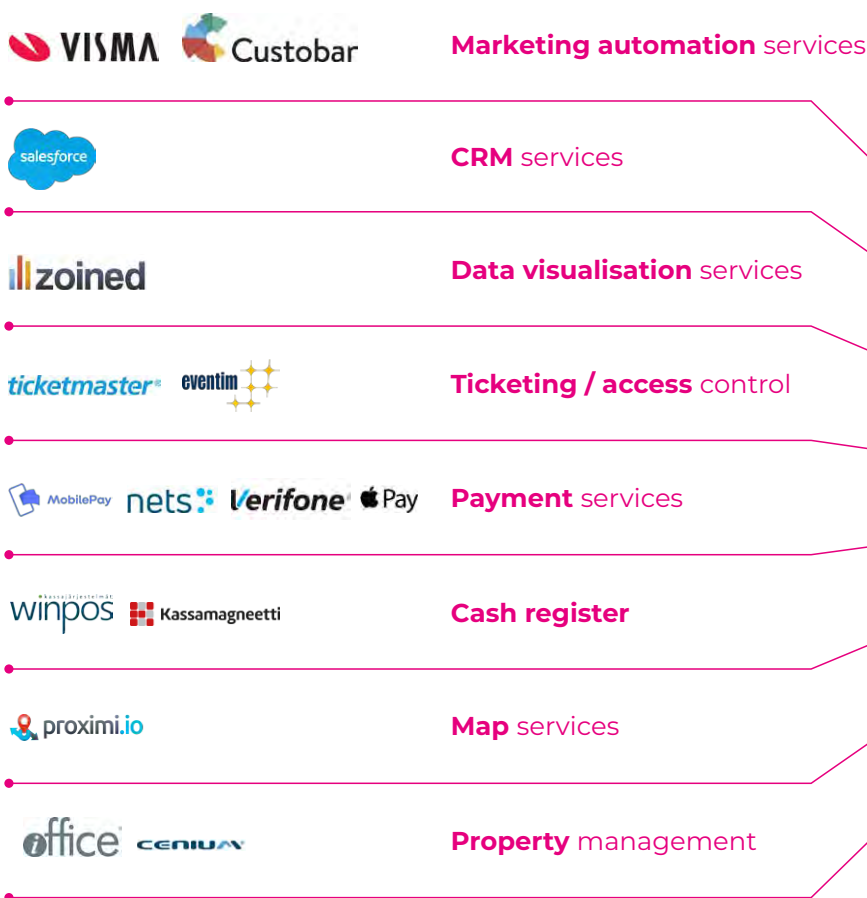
VISMA Custobar

Marketing automation services

salesforce

CRM services

zoined

Data visualisation services

ticketmaster eventim

Ticketing / access control

MobilePay nets Verifone Pay

Payment services

kassajärjestelmät winpos Kassamagneetti

Cash register

proximi.io

Map services

iOffice CENIUM

Property management